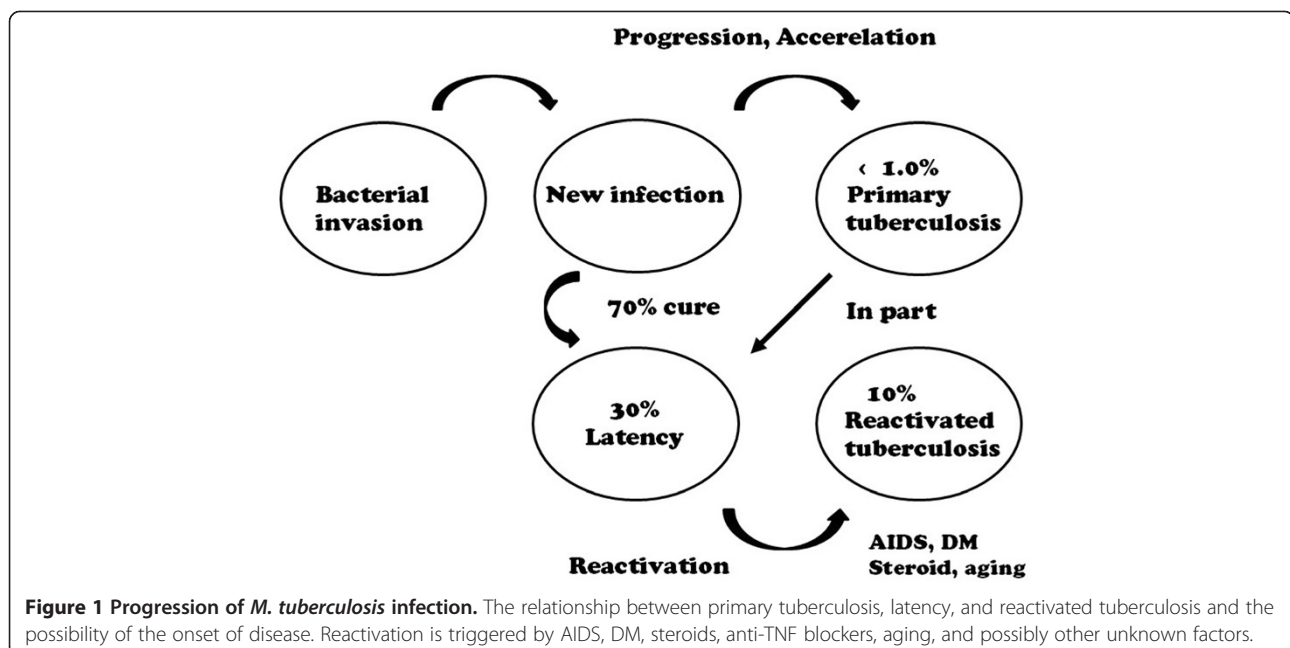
Progression, Acceleration

Bacterial invasion

New infection

‹ 1.0% Primary tuberculosis

70% cure

In part

30% Latency

10% Reactivated tuberculosis

Reactivation

AIDS, DM Steroid, aging

**Figure 1 Progression of *M. tuberculosis* infection.** The relationship between primary tuberculosis, latency, and reactivated tuberculosis and the possibility of the onset of disease. Reactivation is triggered by AIDS, DM, steroids, anti-TNF blockers, aging, and possibly other unknown factors.